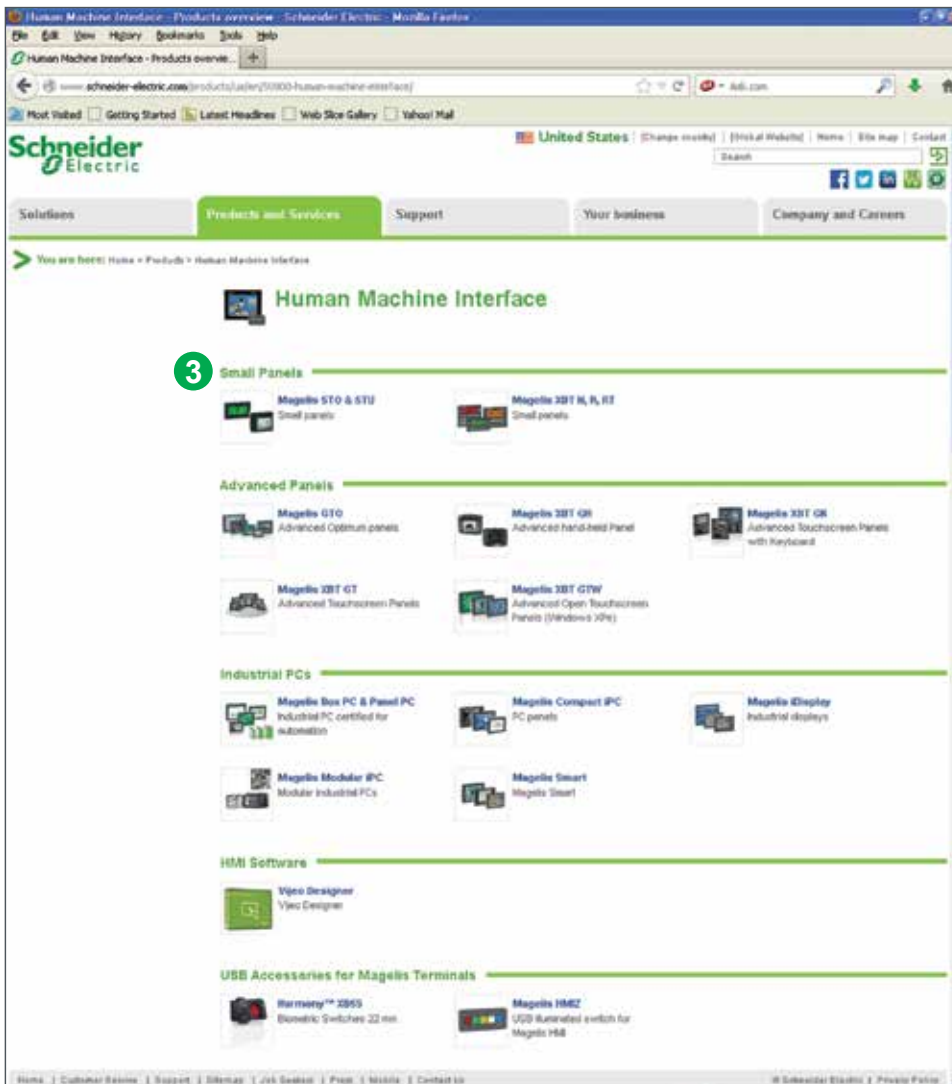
Human Machine Interface - Products overview - Schneider Electric - Mozilla Firefox

File Edit View History Bookmarks Tools Help

Human Machine Interface - Products overvie... +

www.schneider-electric.com/products/us/en/5000-human-machine-interface/

Ask.com

Most Visited Getting Started Latest Headlines Web Slice Gallery Yahoo! Mail

Schneider Electric

United States [Change country] [Global Website] Home Site map Contact

Search

Solutions | Products and Services | Support | Your business | Company and Careers

You are here: Home > Products > Human Machine Interface

Human Machine Interface

3

Small Panels

Magelis STO & STU
Small panels

Magelis XBT N, R, RT
Small panels

Advanced Panels

Magelis GTO
Advanced Optimum panels

Magelis XBT GH
Advanced hand-held Panel

Magelis XBT GK
Advanced Touchscreen Panels with Keyboard

Magelis XBT GT
Advanced Touchscreen Panels

Magelis XBT GTW
Advanced Open Touchscreen Panels (Windows XPe)

Industrial PCs

Magelis Box PC & Panel PC
Industrial PC certified for automation

Magelis Compact iPC
PC panels

Magelis iDisplay
Industrial displays

Magelis Modular iPC
Modular Industrial PCs

Magelis Smart
Magelis Smart

HMI Software

Vijeo Designer
Vijeo Designer

USB Accessories for Magelis Terminals

Harmony™ XB5S
Biometric Switches 22 mm

Magelis HMIZ
USB illuminated switch for Magelis HMI

Home | Customer Review | Support | Sitemap | Job Seeker | Press | Mobile | Contact Us

© Schneider Electric | Privacy Policy